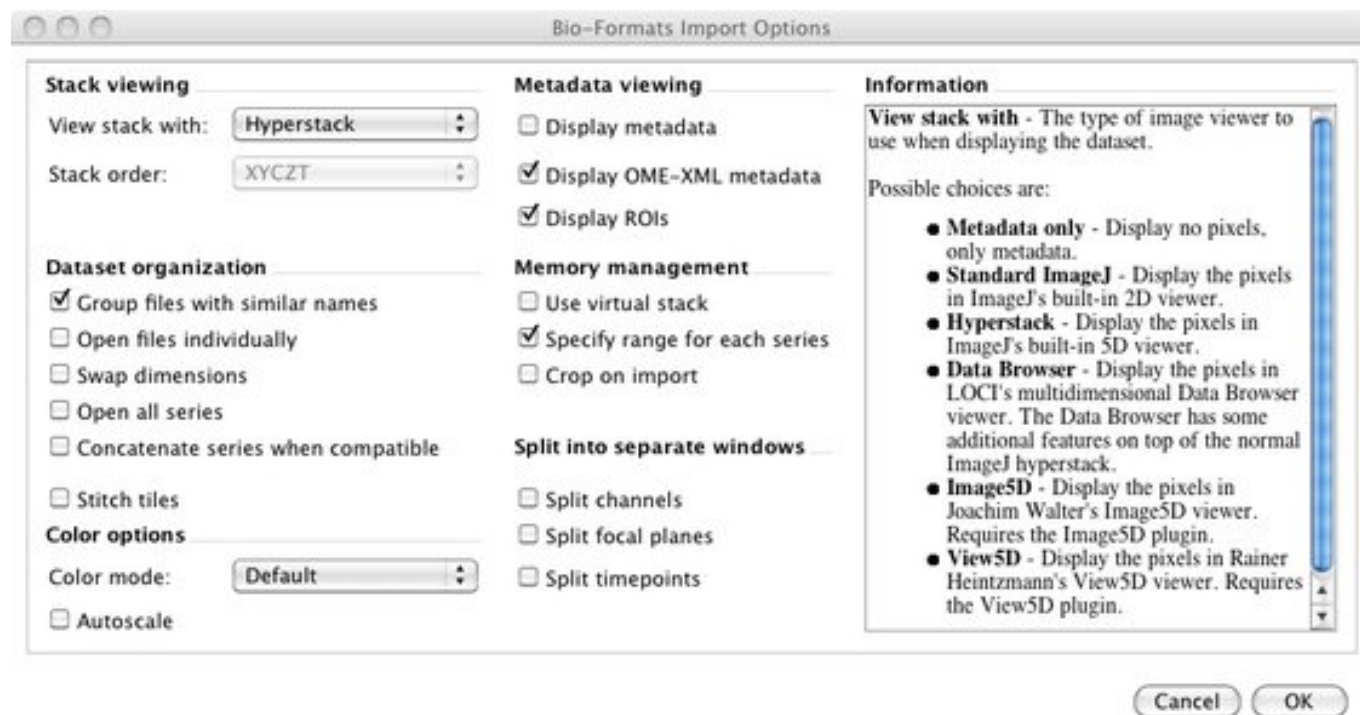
Bio-Formats Import Options

Stack viewing

View stack with: Hyperstack

Stack order: XYCZT

Dataset organization

☑ Group files with similar names

☐ Open files individually

☐ Swap dimensions

☐ Open all series

☐ Concatenate series when compatible

☐ Stitch tiles

Color options

Color mode: Default

☐ Autoscale

Metadata viewing

☐ Display metadata

☑ Display OME-XML metadata

☑ Display ROIs

Memory management

☐ Use virtual stack

☑ Specify range for each series

☐ Crop on import

Split into separate windows

☐ Split channels

☐ Split focal planes

☐ Split timepoints

Information

**View stack with** - The type of image viewer to use when displaying the dataset.

Possible choices are:

- **Metadata only** - Display no pixels, only metadata.
- **Standard ImageJ** - Display the pixels in ImageJ's built-in 2D viewer.
- **Hyperstack** - Display the pixels in ImageJ's built-in 5D viewer.
- **Data Browser** - Display the pixels in LOCI's multidimensional Data Browser viewer. The Data Browser has some additional features on top of the normal ImageJ hyperstack.
- **Image5D** - Display the pixels in Joachim Walter's Image5D viewer. Requires the Image5D plugin.
- **View5D** - Display the pixels in Rainer Heintzmann's View5D viewer. Requires the View5D plugin.

Cancel OK